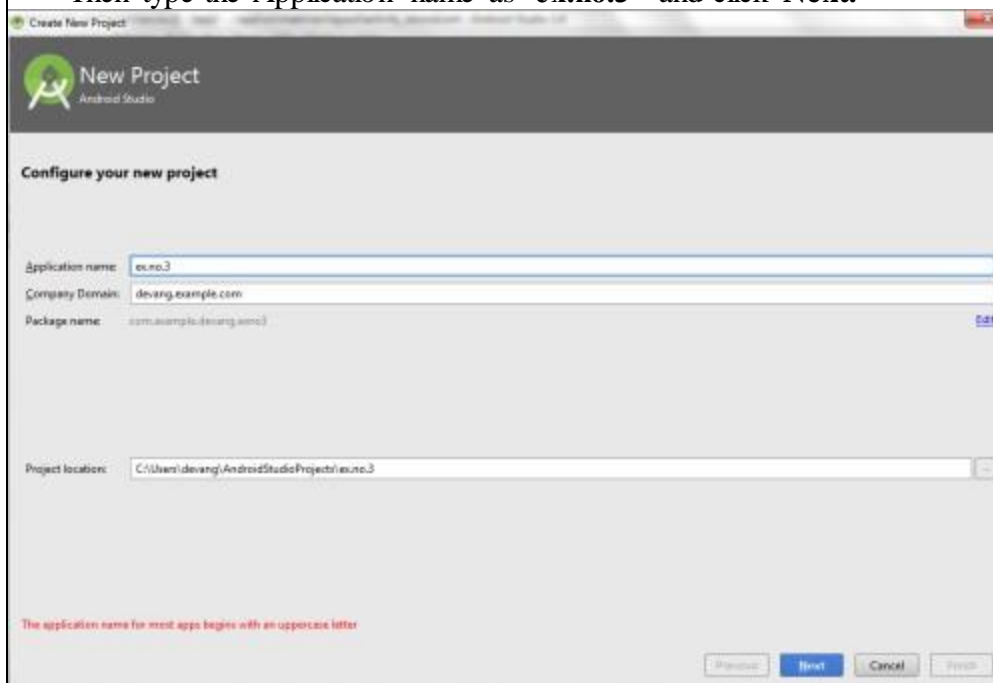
Then type the Application name as "ex.no.3" and click Next.

Create New Project

New Project
Android Studio

Configure your new project

Application name: ex.no.3
Company Domain: devang.example.com
Package name: com.example.devang.exno3
Edit

Project location: C:\Users\devang\AndroidStudioProjects\ex.no.3

The application name for most apps begins with an uppercase letter

Previous Next Cancel Finish